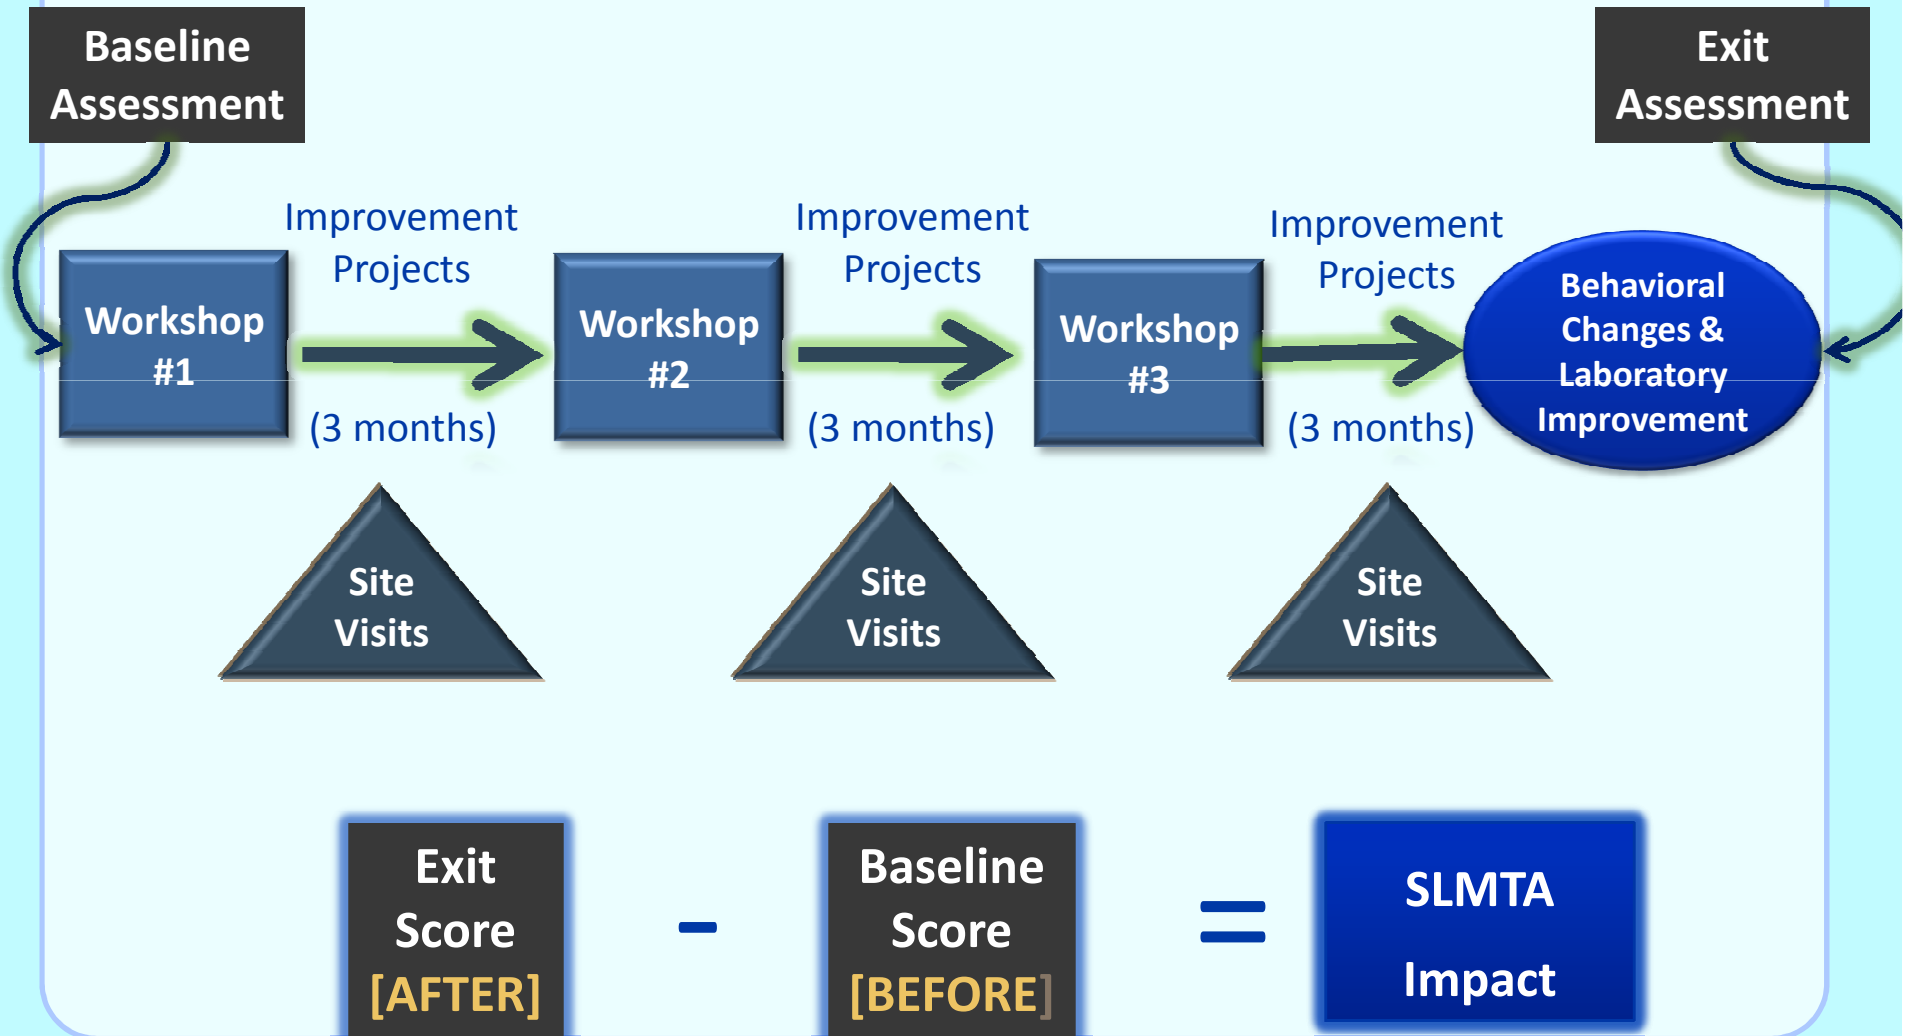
Baseline Assessment

Exit Assessment

Workshop #1

Improvement Projects

(3 months)

Workshop #2

Improvement Projects

(3 months)

Workshop #3

Improvement Projects

(3 months)

Behavioral Changes & Laboratory Improvement

Site Visits

Site Visits

Site Visits

Exit Score [AFTER]

-

Baseline Score [BEFORE]

=

SLMTA Impact